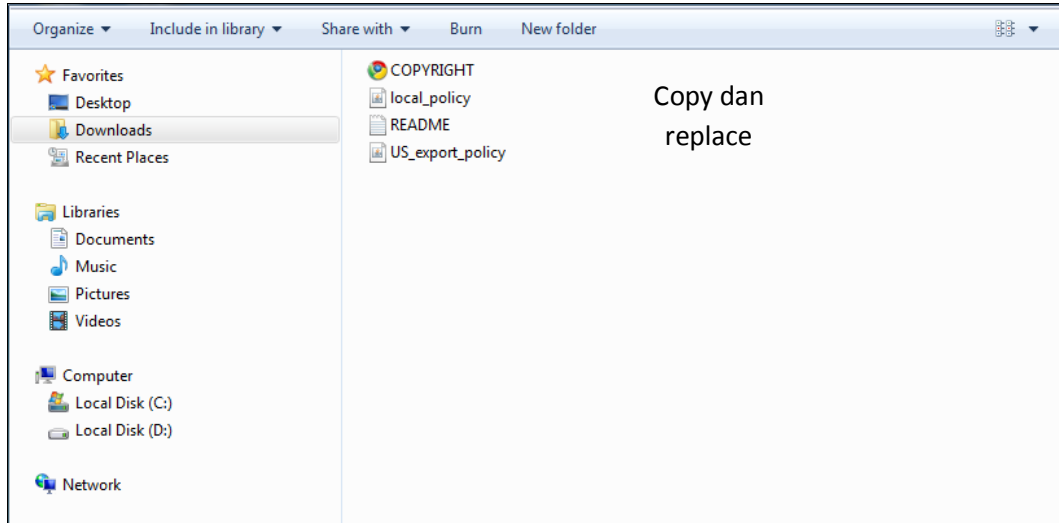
Organize ▾ Include in library ▾ Share with ▾ Burn New folder

Favorites
Desktop
Downloads
Recent Places

Libraries
Documents
Music
Pictures
Videos

Computer
Local Disk (C:)
Local Disk (D:)

Network

COPYRIGHT
local_policy
README
US_export_policy

Copy dan replace